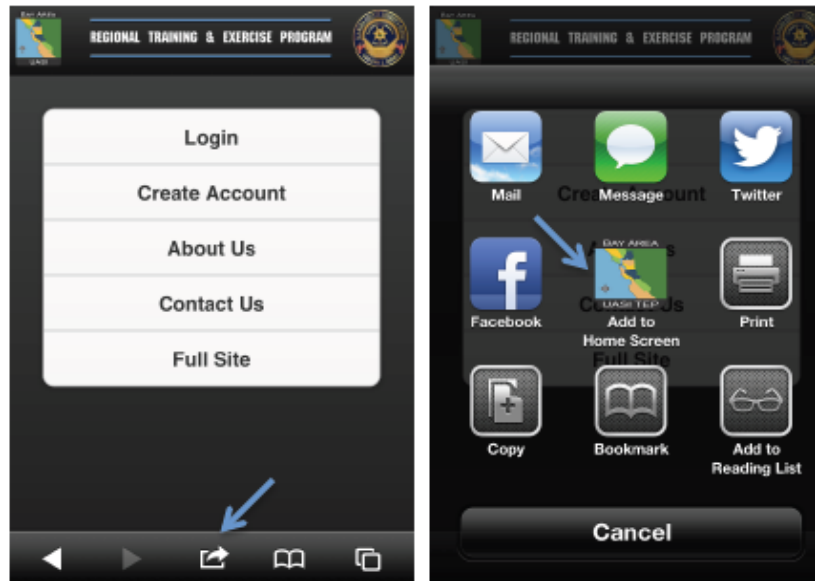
Bay Area UASI

REGIONAL TRAINING & EXERCISE PROGRAM

Login

Create Account

About Us

Contact Us

Full Site

Bay Area UASI

REGIONAL TRAINING & EXERCISE PROGRAM

Mail

Message

Twitter

Facebook

BAY AREA UASI TEP

Add to Home Screen

Print

Copy

Bookmark

Add to Reading List

Cancel